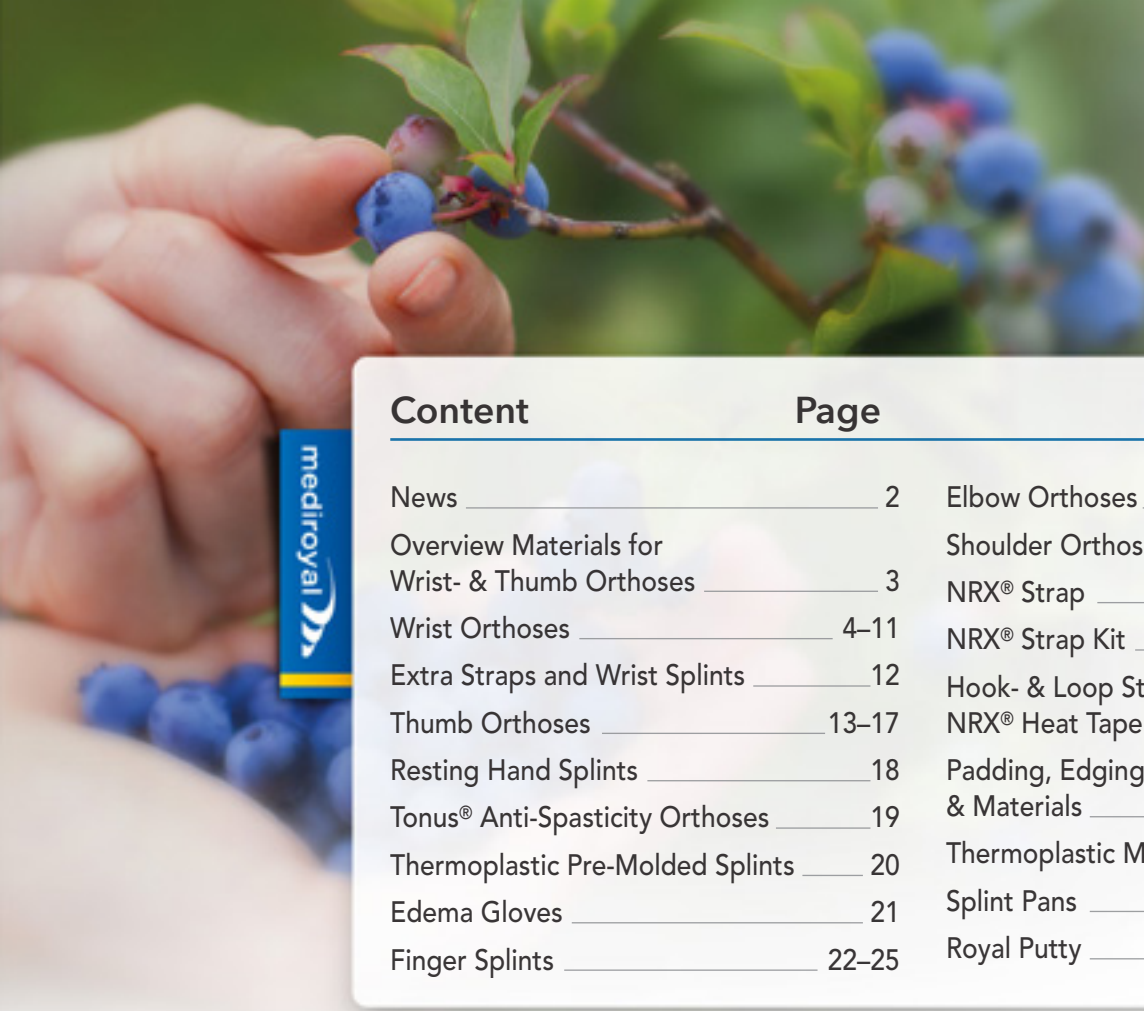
mediroyal

Content Page

News 2
Overview Materials for Wrist- & Thumb Orthoses 3
Wrist Orthoses 4–11
Extra Straps and Wrist Splints 12
Thumb Orthoses 13–17
Resting Hand Splints 18
Tonus® Anti-Spasticity Orthoses 19
Thermoplastic Pre-Molded Splints 20
Edema Gloves 21
Finger Splints 22–25

Elbow Orthoses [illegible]
Shoulder Orthos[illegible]
NRX® Strap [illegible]
NRX® Strap Kit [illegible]
Hook- & Loop St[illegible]
NRX® Heat Tape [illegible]
Padding, Edging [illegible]
& Materials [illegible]
Thermoplastic M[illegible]
Splint Pans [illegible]
Royal Putty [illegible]